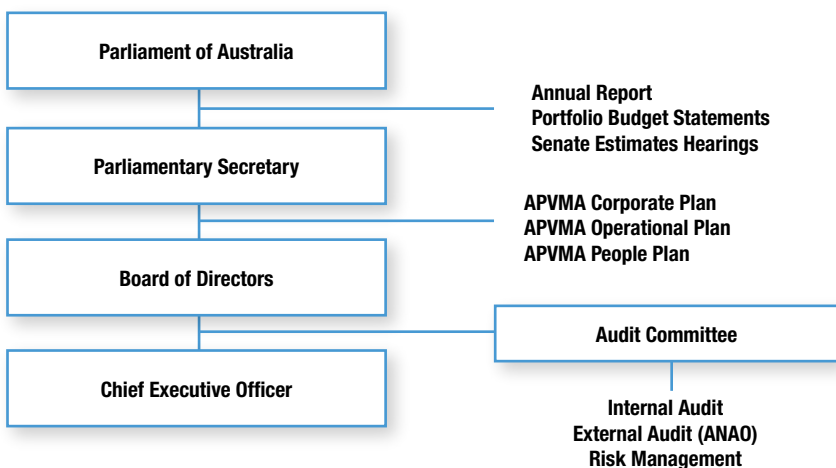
Parliament of Australia

Annual Report
Portfolio Budget Statements
Senate Estimates Hearings

Parliamentary Secretary

APVMA Corporate Plan
APVMA Operational Plan
APVMA People Plan

Board of Directors

Audit Committee

Chief Executive Officer

Internal Audit
External Audit (ANAO)
Risk Management